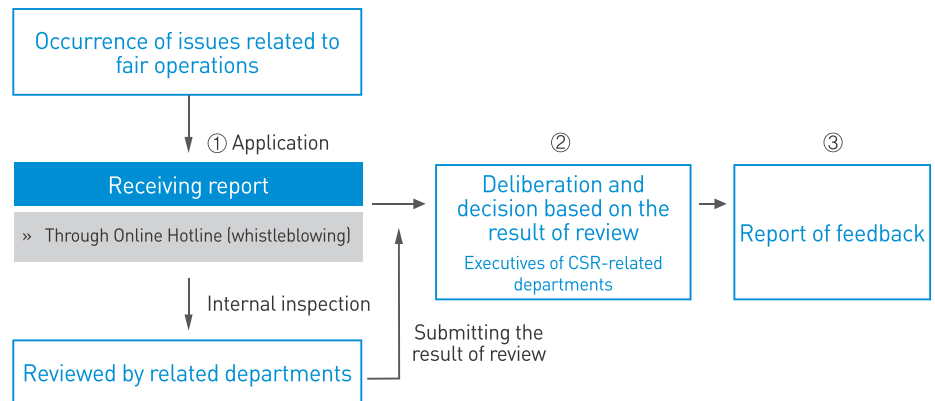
Occurrence of issues related to fair operations

① Application

Receiving report

» Through Online Hotline (whistleblowing)

Internal inspection

Reviewed by related departments

Submitting the result of review

②

Deliberation and decision based on the result of review

Executives of CSR-related departments

③

Report of feedback